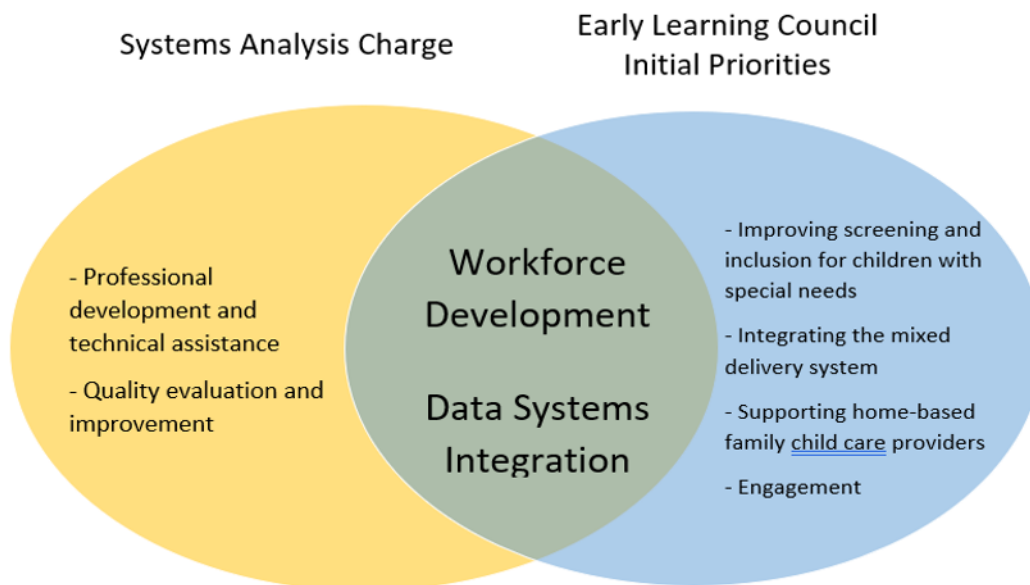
Systems Analysis Charge

Early Learning Council Initial Priorities

- Professional development and technical assistance

- Quality evaluation and improvement

Workforce Development

Data Systems Integration

- Improving screening and inclusion for children with special needs

- Integrating the mixed delivery system

- Supporting home-based family child care providers

- Engagement